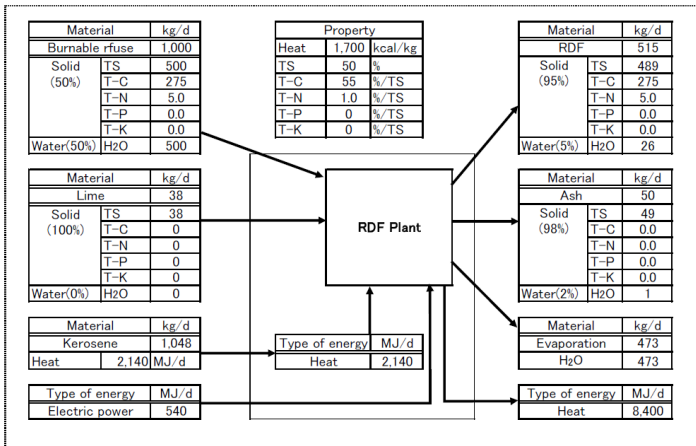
| Material | | kg/d |
|---|---|---|
| Burnable rfuse | | 1,000 |
| Solid (50%) | TS | 500 |
| | T-C | 275 |
| | T-N | 5.0 |
| | T-P | 0.0 |
| | T-K | 0.0 |
| Water(50%) | H2O | 500 |

| Property | | |
|---|---|---|
| Heat | 1,700 | kcal/kg |
| TS | 50 | % |
| T-C | 55 | %/TS |
| T-N | 1.0 | %/TS |
| T-P | 0 | %/TS |
| T-K | 0 | %/TS |

| Material | | kg/d |
|---|---|---|
| RDF | | 515 |
| Solid (95%) | TS | 489 |
| | T-C | 275 |
| | T-N | 5.0 |
| | T-P | 0.0 |
| | T-K | 0.0 |
| Water(5%) | H2O | 26 |

| Material | | kg/d |
|---|---|---|
| Lime | | 38 |
| Solid (100%) | TS | 38 |
| | T-C | 0 |
| | T-N | 0 |
| | T-P | 0 |
| | T-K | 0 |
| Water(0%) | H2O | 0 |

RDF Plant

| Material | | kg/d |
|---|---|---|
| Ash | | 50 |
| Solid (98%) | TS | 49 |
| | T-C | 0.0 |
| | T-N | 0.0 |
| | T-P | 0.0 |
| | T-K | 0.0 |
| Water(2%) | H2O | 1 |

| Material | kg/d |
|---|---|
| Kerosene | 1,048 |
| Heat 2,140 | MJ/d |

| Type of energy | MJ/d |
|---|---|
| Heat | 2,140 |

| Material | kg/d |
|---|---|
| Evaporation | 473 |
| H2O | 473 |

| Type of energy | MJ/d |
|---|---|
| Electric power | 540 |

| Type of energy | MJ/d |
|---|---|
| Heat | 8,400 |